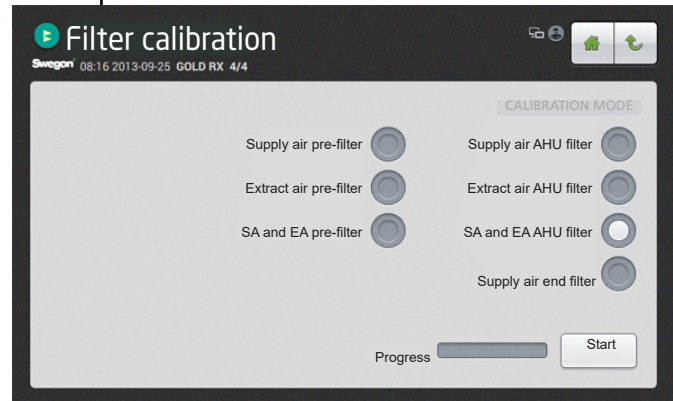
Filter calibration

Swegon 08:16 2013-09-25 GOLD RX 4/4

CALIBRATION MODE

Supply air pre-filter

Supply air AHU filter

Extract air pre-filter

Extract air AHU filter

SA and EA pre-filter

SA and EA AHU filter

Supply air end filter

Progress

Start